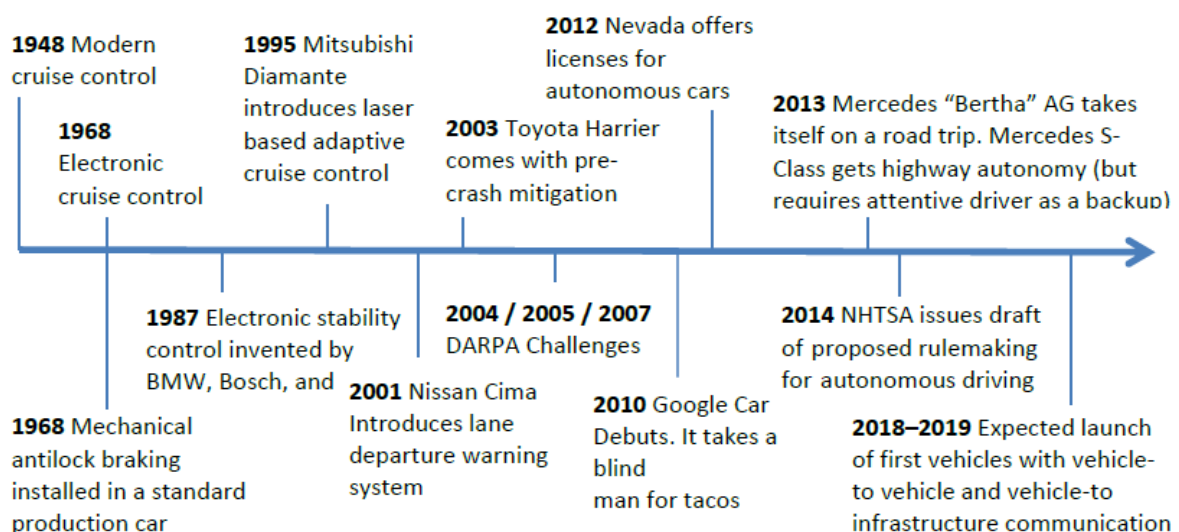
**1948** Modern cruise control

**1968** Electronic cruise control

**1995** Mitsubishi Diamante introduces laser based adaptive cruise control

**2003** Toyota Harrier comes with pre-crash mitigation

**2012** Nevada offers licenses for autonomous cars

**2013** Mercedes "Bertha" AG takes itself on a road trip. Mercedes S-Class gets highway autonomy (but requires attentive driver as a backup)

**1987** Electronic stability control invented by BMW, Bosch, and

**2004 / 2005 / 2007** DARPA Challenges

**2014** NHTSA issues draft of proposed rulemaking for autonomous driving

**1968** Mechanical antilock braking installed in a standard production car

**2001** Nissan Cima Introduces lane departure warning system

**2010** Google Car Debuts. It takes a blind man for tacos

**2018–2019** Expected launch of first vehicles with vehicle-to vehicle and vehicle-to infrastructure communication